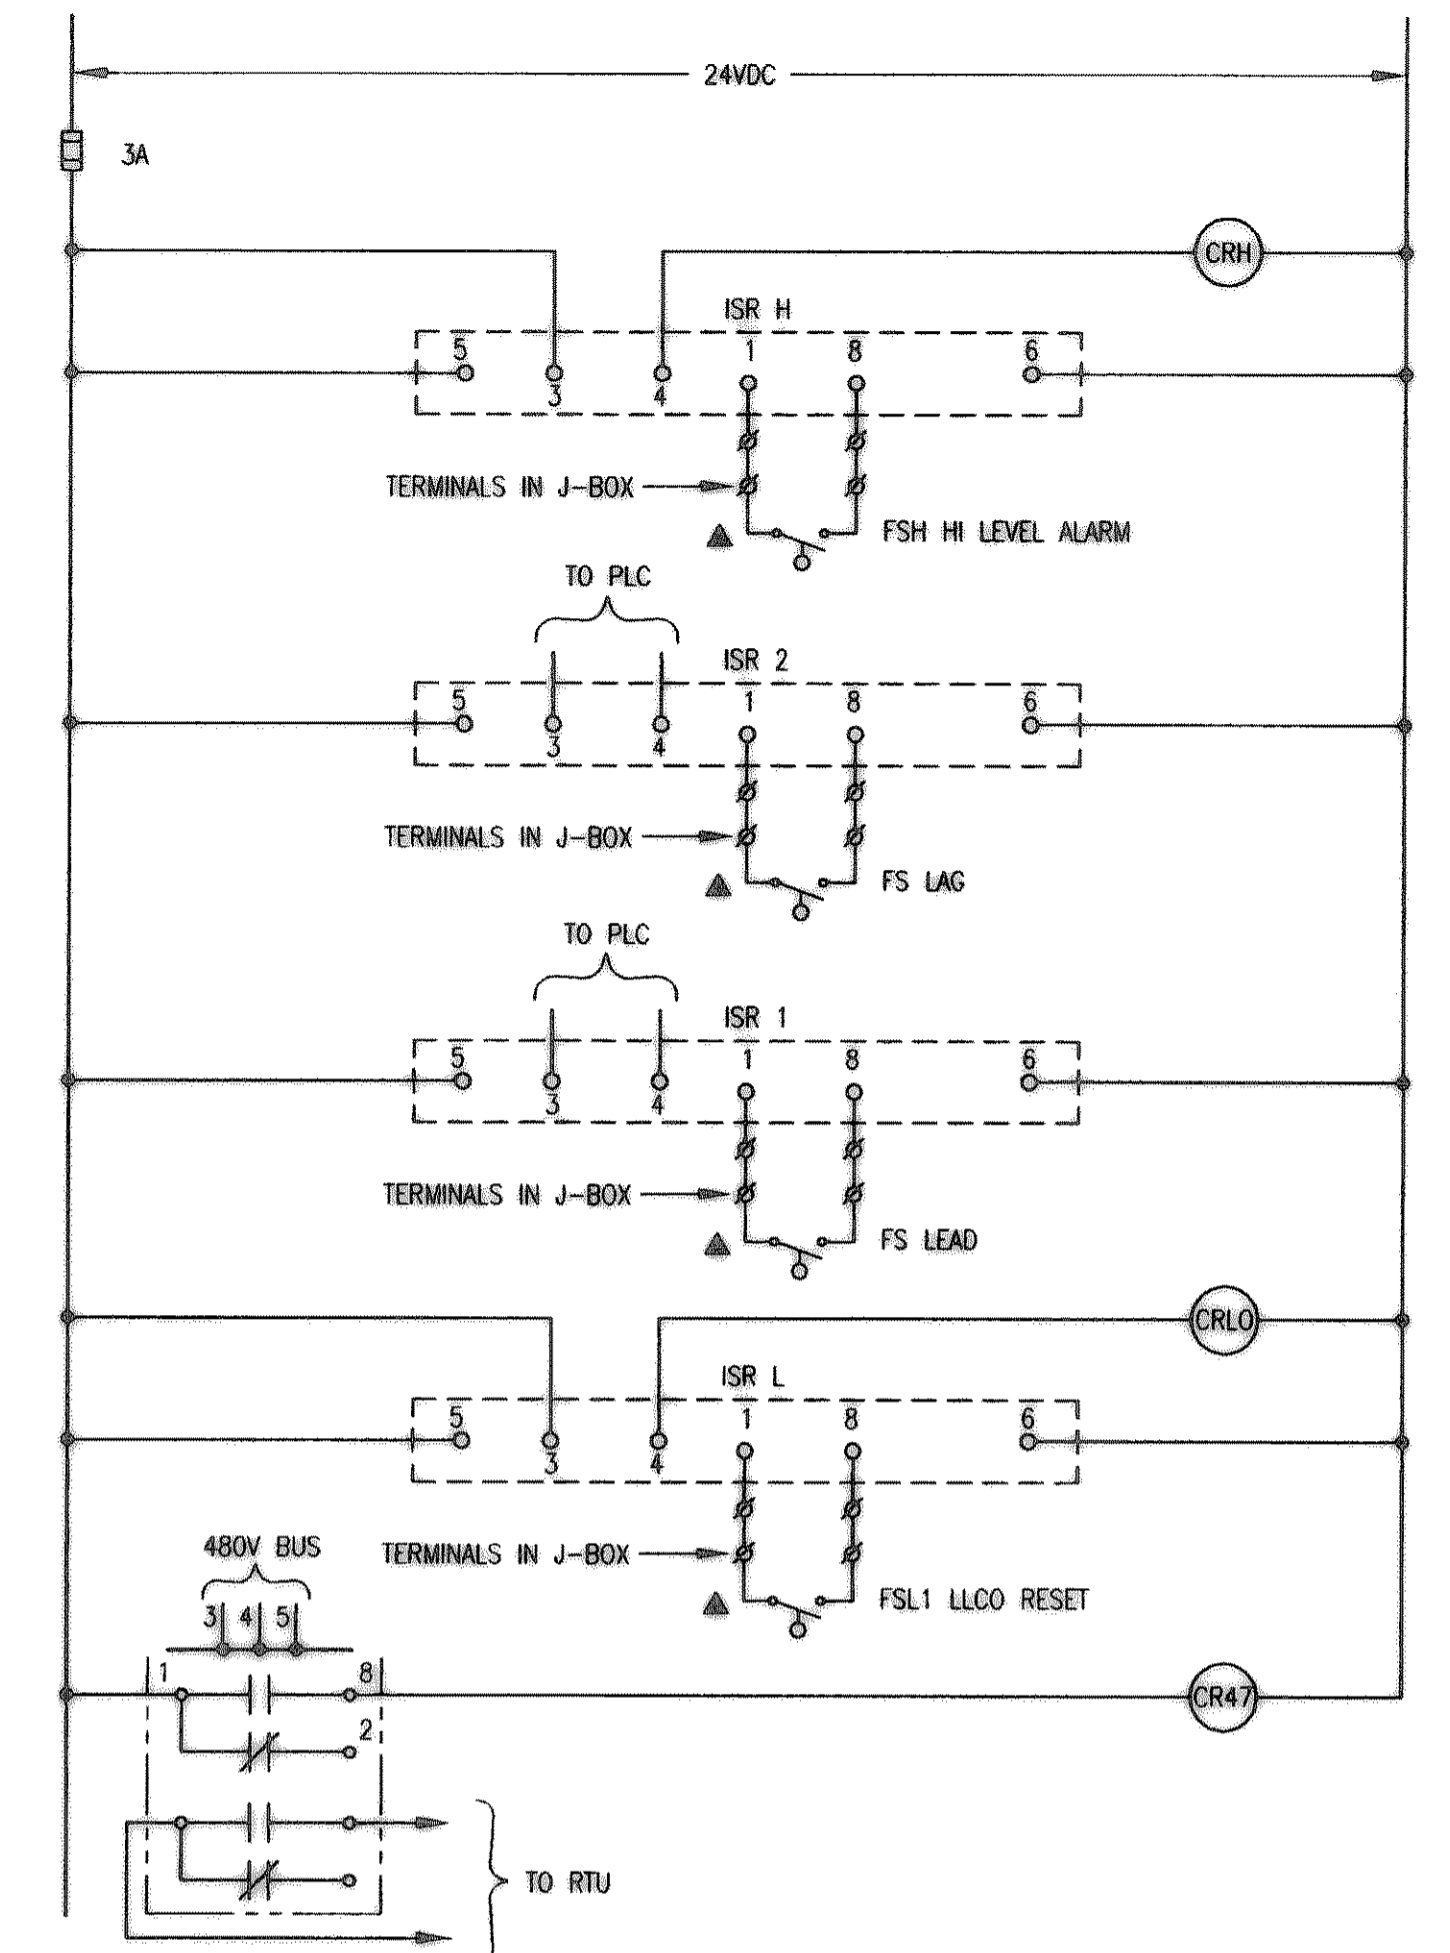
24VDC

3A

CRH

ISR H
5 3 4 1 8 6

TERMINALS IN J-BOX

FSH HI LEVEL ALARM

TO PLC

ISR 2
5 3 4 1 8 6

TERMINALS IN J-BOX

FS LAG

TO PLC

ISR 1
5 3 4 1 8 6

TERMINALS IN J-BOX

FS LEAD

CRLO

ISR L
5 3 4 1 8 6

480V BUS

TERMINALS IN J-BOX

FSL1 LLCO RESET

3 4 5

1 8

2

CR47

TO RTU